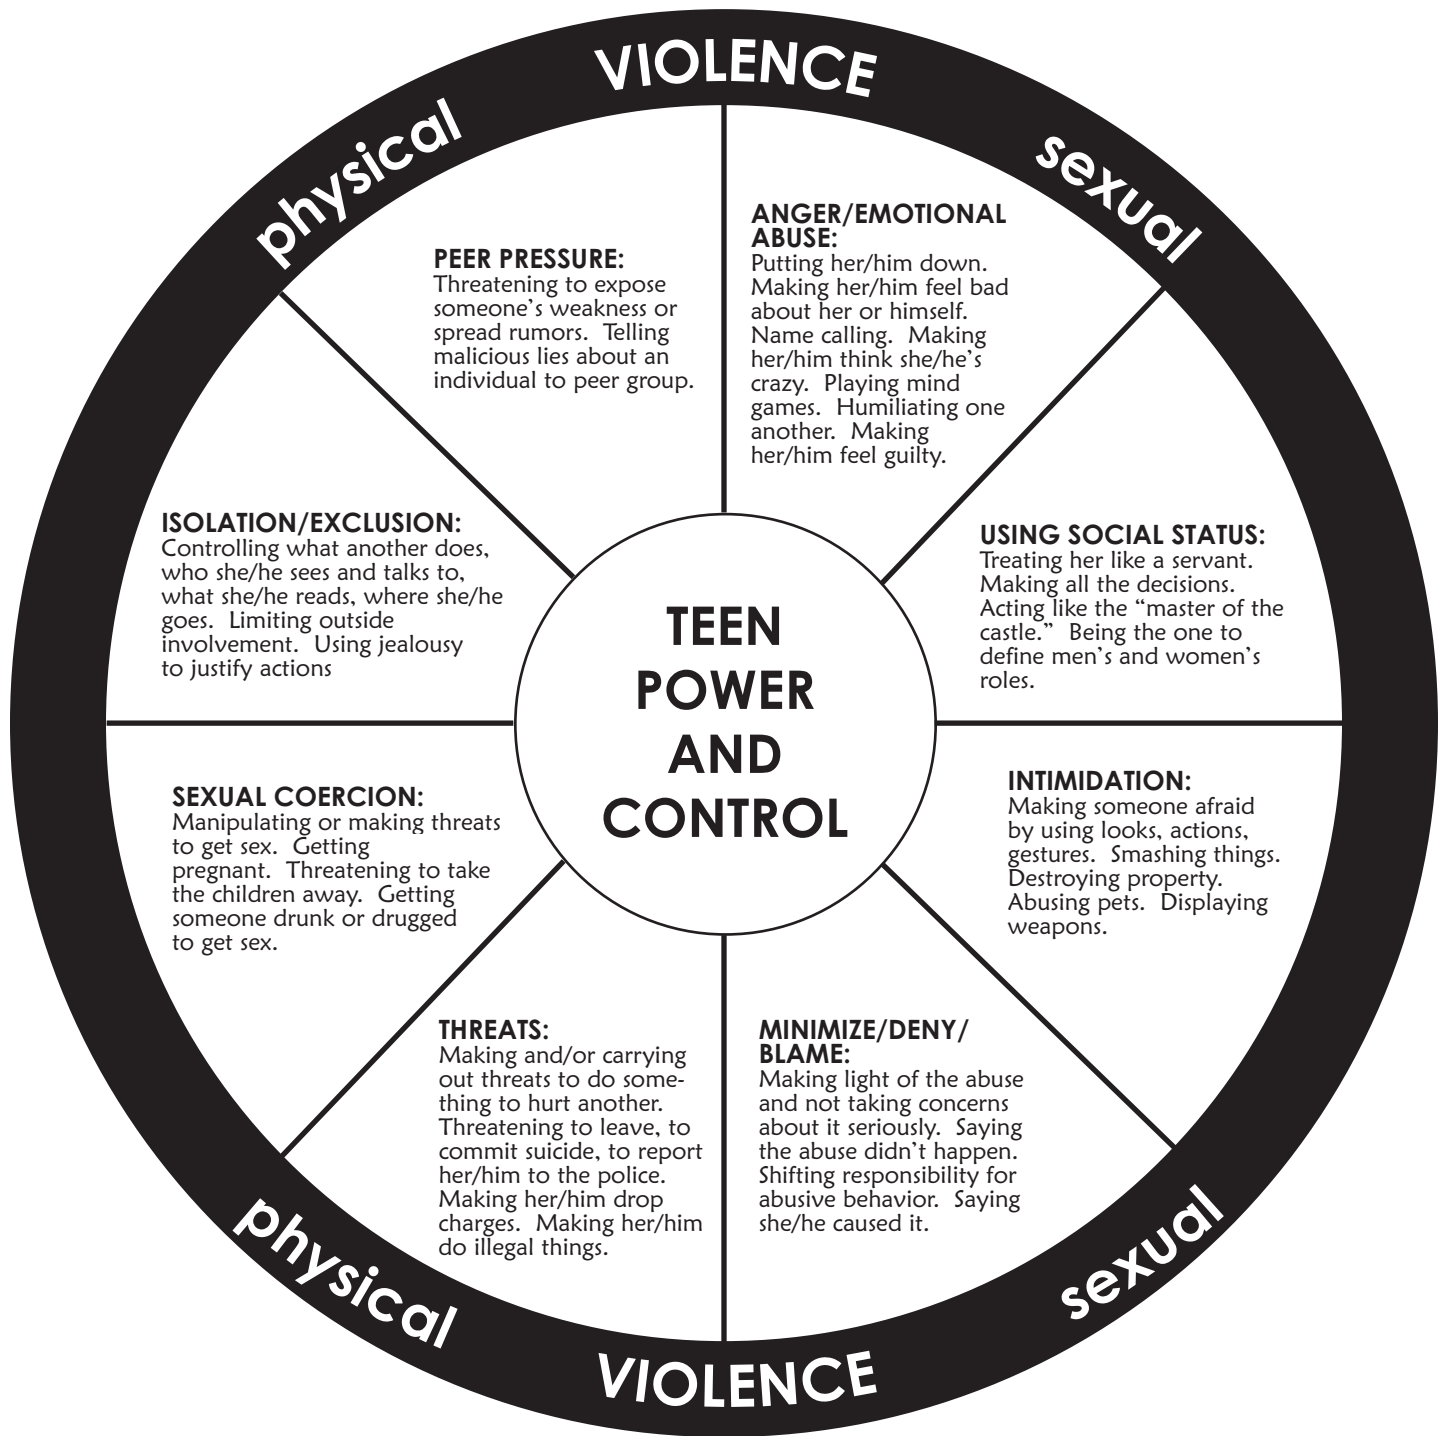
physical VIOLENCE sexual

PEER PRESSURE:
Threatening to expose someone's weakness or spread rumors. Telling malicious lies about an individual to peer group.

ANGER/EMOTIONAL ABUSE:
Putting her/him down. Making her/him feel bad about her or himself. Name calling. Making her/him think she/he's crazy. Playing mind games. Humiliating one another. Making her/him feel guilty.

ISOLATION/EXCLUSION:
Controlling what another does, who she/he sees and talks to, what she/he reads, where she/he goes. Limiting outside involvement. Using jealousy to justify actions

TEEN POWER AND CONTROL

USING SOCIAL STATUS:
Treating her like a servant. Making all the decisions. Acting like the "master of the castle." Being the one to define men's and women's roles.

SEXUAL COERCION:
Manipulating or making threats to get sex. Getting pregnant. Threatening to take the children away. Getting someone drunk or drugged to get sex.

INTIMIDATION:
Making someone afraid by using looks, actions, gestures. Smashing things. Destroying property. Abusing pets. Displaying weapons.

THREATS:
Making and/or carrying out threats to do something to hurt another. Threatening to leave, to commit suicide, to report her/him to the police. Making her/him drop charges. Making her/him do illegal things.

MINIMIZE/DENY/BLAME:
Making light of the abuse and not taking concerns about it seriously. Saying the abuse didn't happen. Shifting responsibility for abusive behavior. Saying she/he caused it.

physical VIOLENCE sexual